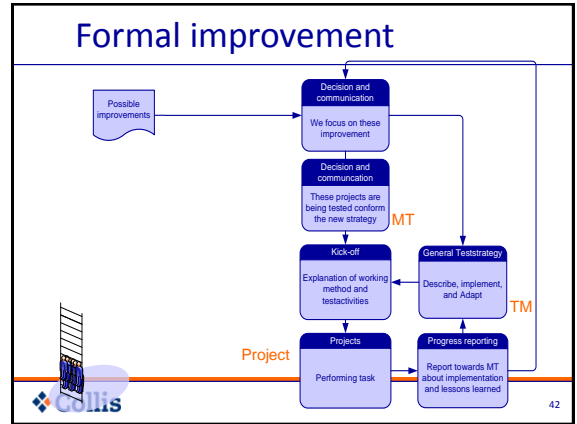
Formal improvement

Possible improvements

Decision and communication

We focus on these improvement

Decision and communcation

These projects are being tested conform the new strategy

MT

Kick-off

Explanation of working method and testactivities

General Teststrategy

Describe, implement, and Adapt

TM

Project

Projects

Performing task

Progress reporting

Report towards MT about implementation and lessons learned

Collis

42